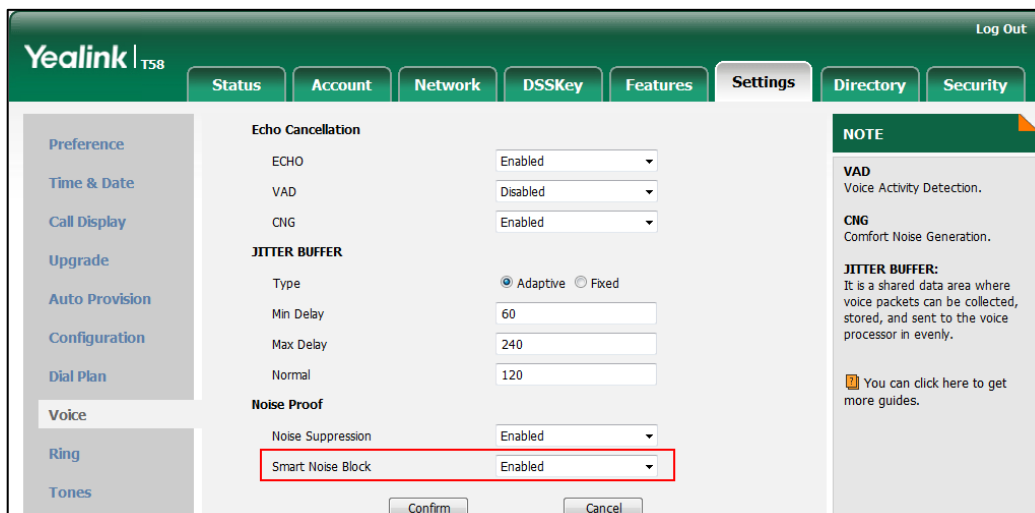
Log Out

Yealink T58

Status | Account | Network | DSSKey | Features | Settings | Directory | Security

Preference
Time & Date
Call Display
Upgrade
Auto Provision
Configuration
Dial Plan
Voice
Ring
Tones

Echo Cancellation
ECHO Enabled
VAD Disabled
CNG Enabled
JITTER BUFFER
Type Adaptive Fixed
Min Delay 60
Max Delay 240
Normal 120
Noise Proof
Noise Suppression Enabled
Smart Noise Block Enabled

Confirm Cancel

NOTE

VAD
Voice Activity Detection.

CNG
Comfort Noise Generation.

JITTER BUFFER:
It is a shared data area where voice packets can be collected, stored, and sent to the voice processor in evenly.

You can click here to get more guides.